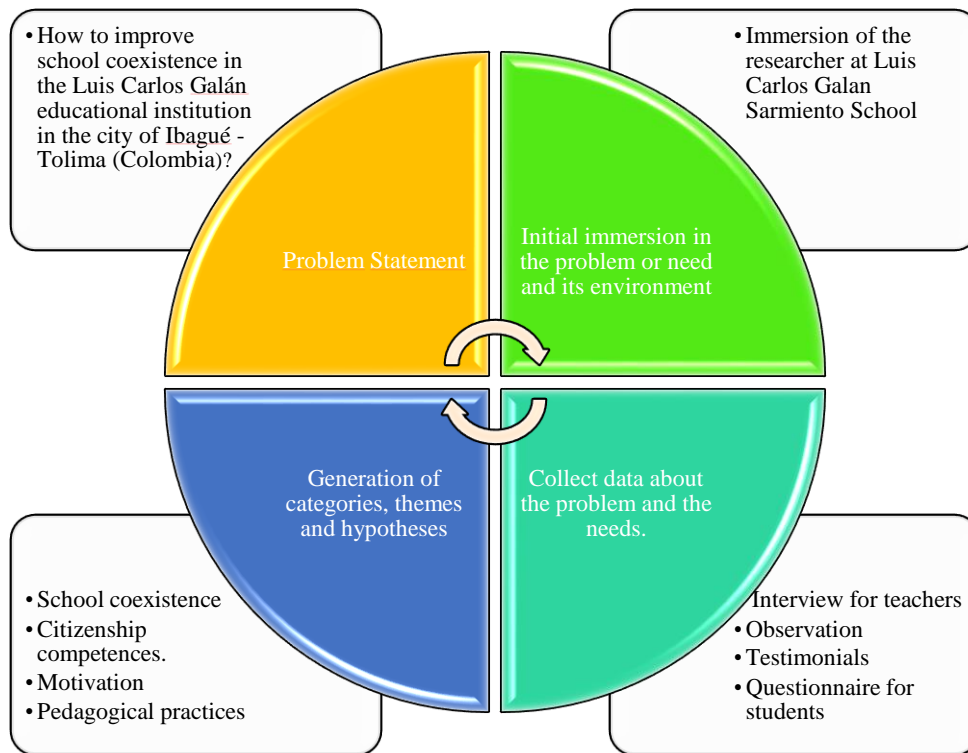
• How to improve school coexistence in the Luis Carlos Galán educational institution in the city of Ibagué - Tolima (Colombia)?

• Immersion of the researcher at Luis Carlos Galan Sarmiento School

Problem Statement

Initial immersion in the problem or need and its environment

Generation of categories, themes and hypotheses

Collect data about the problem and the needs.

• School coexistence
• Citizenship competences.
• Motivation
• Pedagogical practices

Interview for teachers
• Observation
• Testimonials
• Questionnaire for students